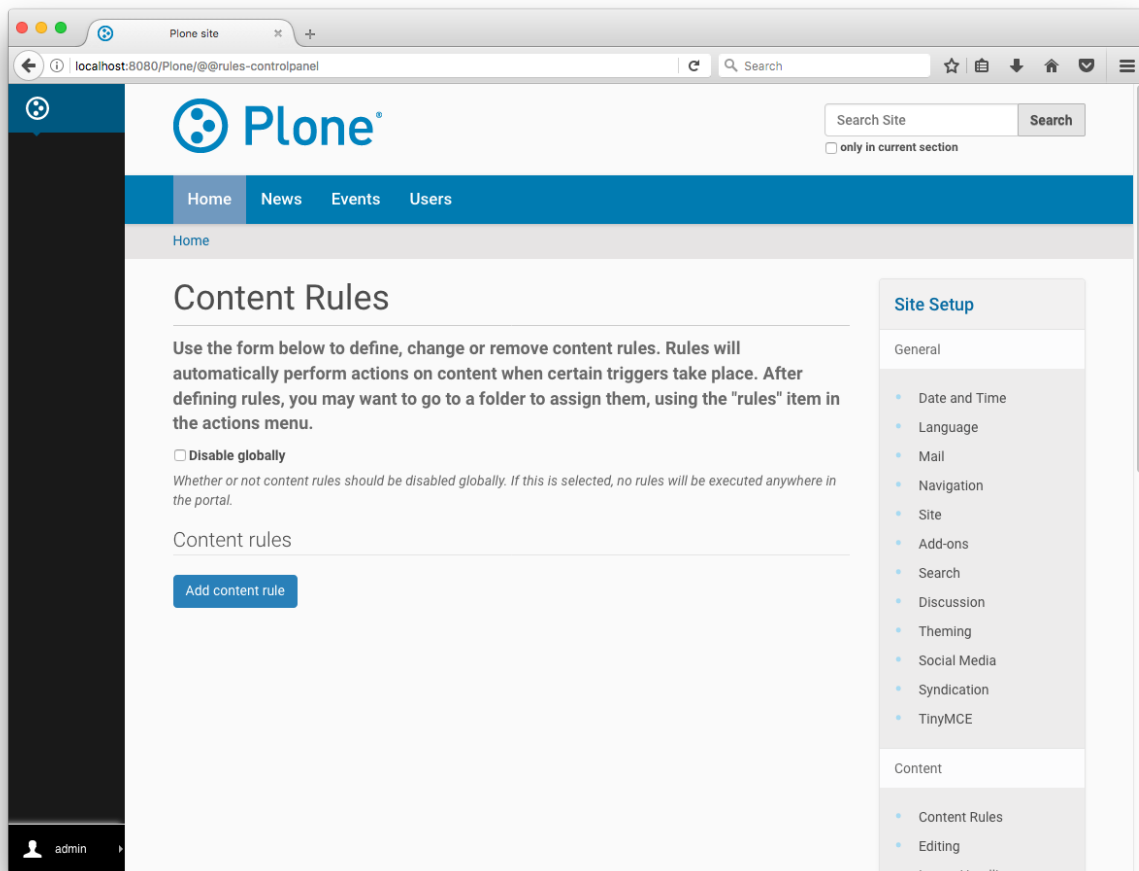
Plone site

localhost:8080/Plone/@@rules-controlpanel

Search

Plone®

Search Site
Search
only in current section

Home
News
Events
Users

Home

Content Rules

Use the form below to define, change or remove content rules. Rules will automatically perform actions on content when certain triggers take place. After defining rules, you may want to go to a folder to assign them, using the "rules" item in the actions menu.

Disable globally

Whether or not content rules should be disabled globally. If this is selected, no rules will be executed anywhere in the portal.

Content rules

Add content rule

Site Setup

General

- Date and Time
- Language
- Mail
- Navigation
- Site
- Add-ons
- Search
- Discussion
- Theming
- Social Media
- Syndication
- TinyMCE

Content

- Content Rules
- Editing

admin